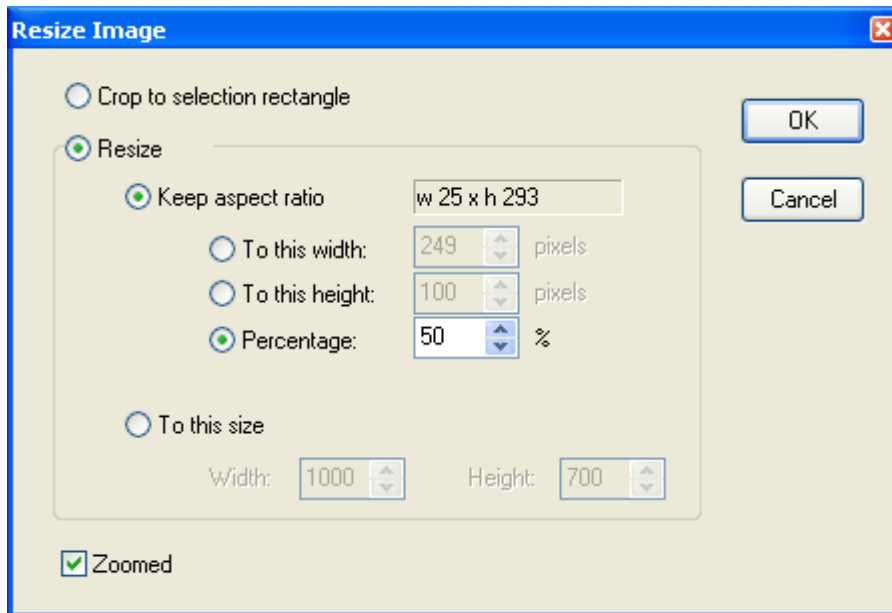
Resize Image

Crop to selection rectangle

OK

Resize

Cancel

Keep aspect ratio

w 25 x h 293

To this width: 249 pixels

To this height: 100 pixels

Percentage: 50 %

To this size

Width: 1000

Height: 700

Zoomed